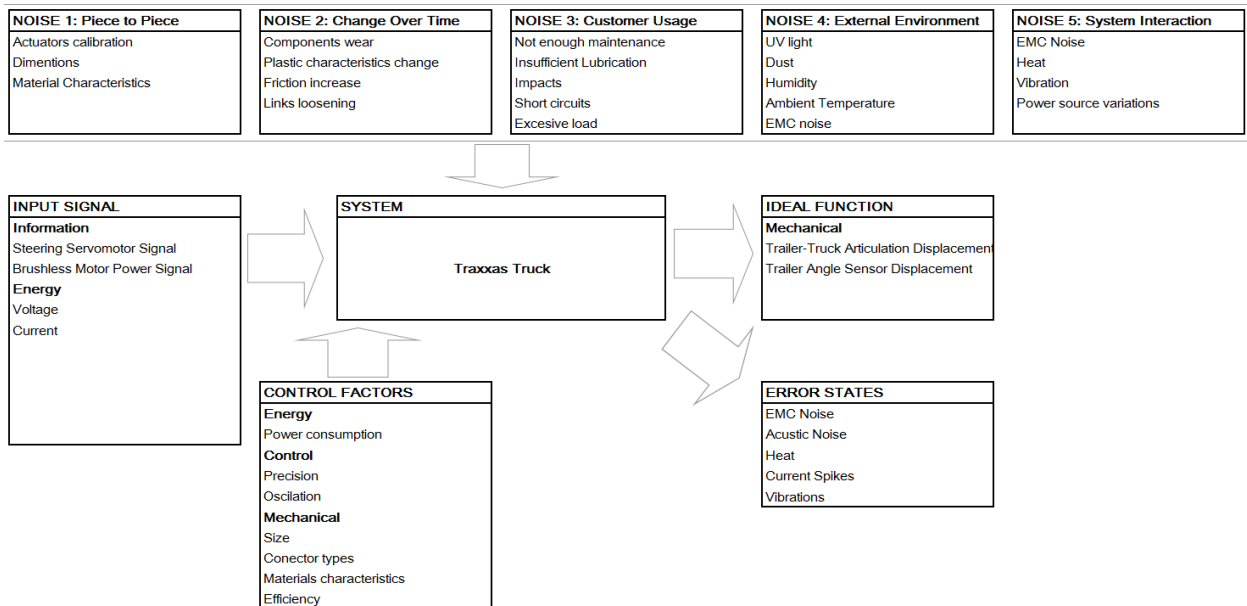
NOISE 1: Piece to Piece
Actuators calibration
Dimentions
Material Characteristics

NOISE 2: Change Over Time
Components wear
Plastic characteristics change
Friction increase
Links loosening

NOISE 3: Customer Usage
Not enough maintenance
Insufficient Lubrication
Impacts
Short circuits
Excesive load

NOISE 4: External Environment
UV light
Dust
Humidity
Ambient Temperature
EMC noise

NOISE 5: System Interaction
EMC Noise
Heat
Vibration
Power source variations

INPUT SIGNAL
Information
Steering Servomotor Signal
Brushless Motor Power Signal
Energy
Voltage
Current

SYSTEM
Traxxas Truck

IDEAL FUNCTION
Mechanical
Trailer-Truck Articulation Displacement
Trailer Angle Sensor Displacement

CONTROL FACTORS
Energy
Power consumption
Control
Precision
Oscilation
Mechanical
Size
Conector types
Materials characteristics
Efficiency

ERROR STATES
EMC Noise
Acustic Noise
Heat
Current Spikes
Vibrations